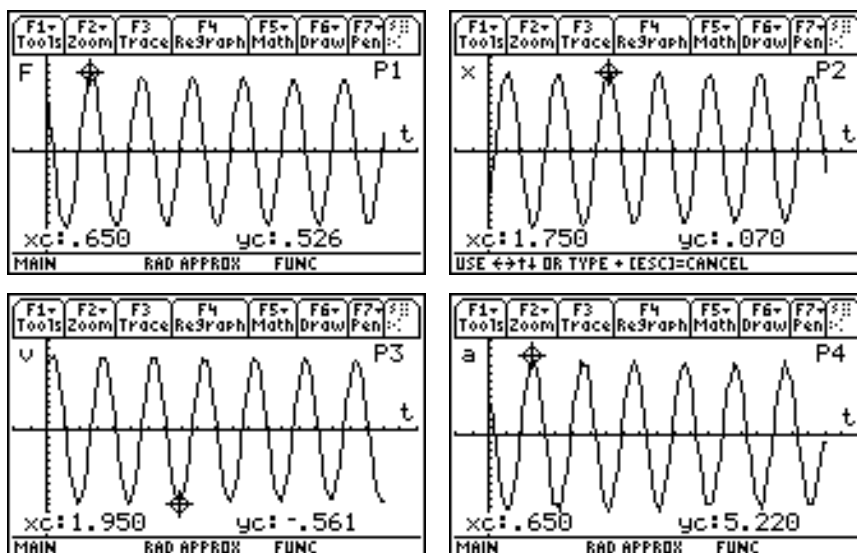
F1 Tools | F2 Zoom | F3 Trace | F4 ReGraph | F5 Math | F6 Draw | F7 Pen

F P1 t

xc:.650 yc:.526

MAIN RAD APPROX FUNC

F1 Tools | F2 Zoom | F3 Trace | F4 ReGraph | F5 Math | F6 Draw | F7 Pen

x P2 t

xc:1.750 yc:.070

USE ←→↑↓ OR TYPE + [ESC]=CANCEL

F1 Tools | F2 Zoom | F3 Trace | F4 ReGraph | F5 Math | F6 Draw | F7 Pen

v P3 t

xc:1.950 yc:-.561

MAIN RAD APPROX FUNC

F1 Tools | F2 Zoom | F3 Trace | F4 ReGraph | F5 Math | F6 Draw | F7 Pen

a P4 t

xc:.650 yc:5.220

MAIN RAD APPROX FUNC